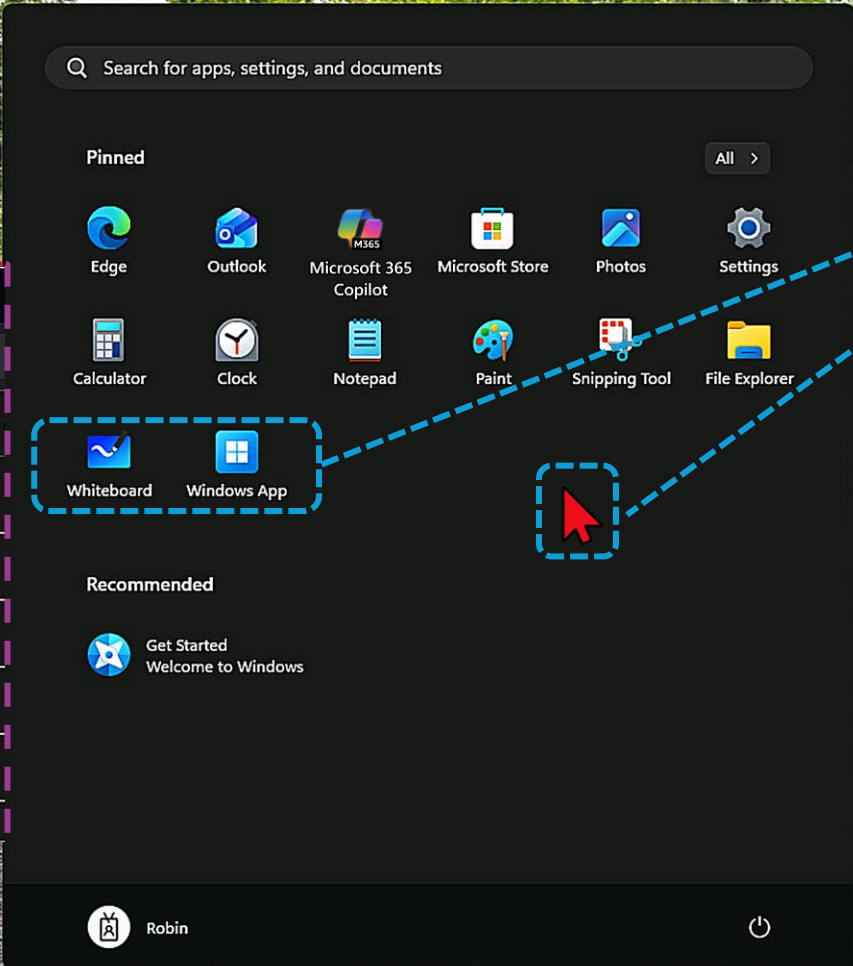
Search for apps, settings, and documents

Pinned

All >

Edge
Outlook
M365
Microsoft 365 Copilot
Microsoft Store
Photos
Settings

Calculator
Clock
Notepad
Paint
Snipping Tool
File Explorer

Whiteboard
Windows App

Recommended

Get Started
Welcome to Windows

Robin